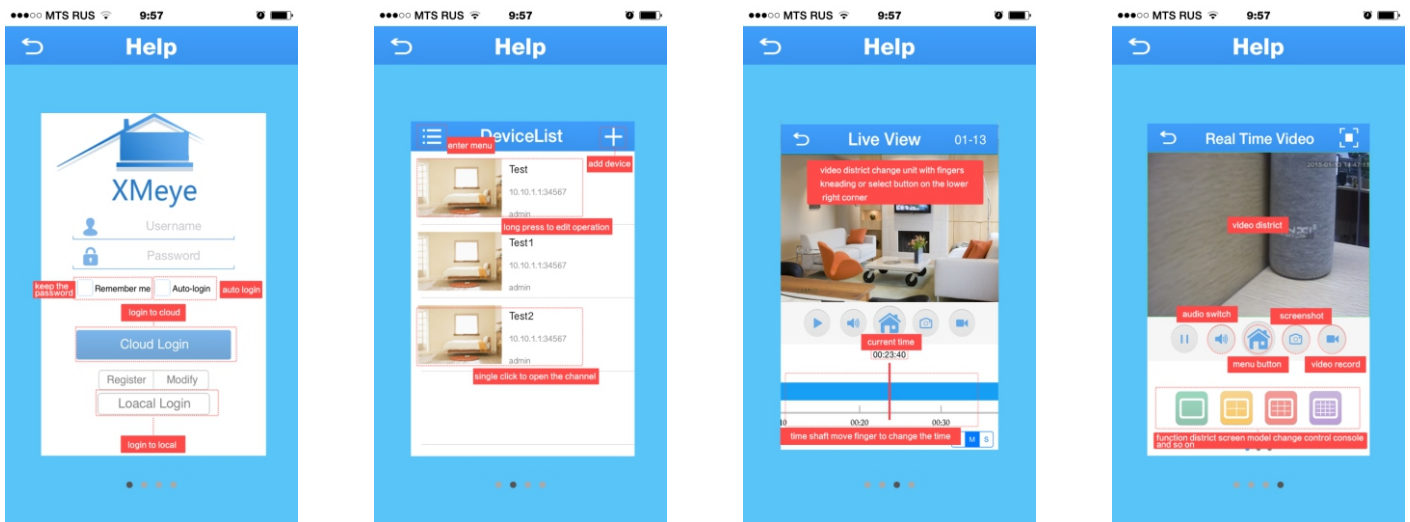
●●●○○ MTS RUS 9:57

Help

XMeye

Username

Password

keep the password

Remember me

Auto-login

auto login

login to cloud

Cloud Login

Register

Modify

Loacal Login

login to local

●●●○○ MTS RUS 9:57

Help

DeviceList

enter menu

add device

Test

10.10.1.1:34567

admin

long press to edit operation

Test1

10.10.1.1:34567

admin

Test2

10.10.1.1:34567

admin

single click to open the channel

●●●○○ MTS RUS 9:57

Help

Live View

01-13

video district change unit with fingers kneading or select button on the lower right corner

current time

00:23:40

10

00:20

00:30

time shaft move finger to change the time

M

S

●●●○○ MTS RUS 9:57

Help

Real Time Video

video district

audio switch

screenshot

menu button

video record

function district screen model change control console and so on